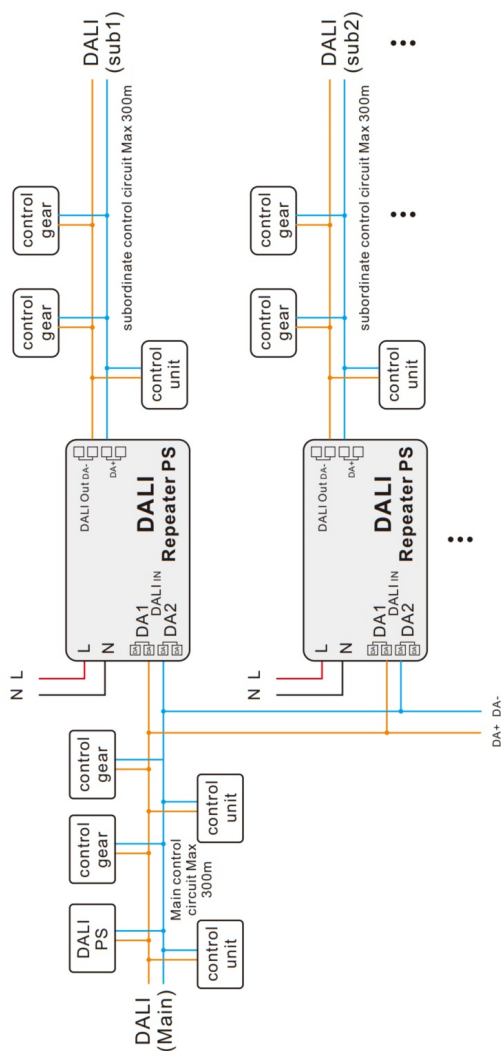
DALI (sub1)

control gear

control gear

control unit

subordinate control circuit Max 300m

DALI (sub2)

...

control gear

control gear

control unit

subordinate control circuit Max 300m

...

DALI Out DA-
DA+

DALI
Repeater PS

DA1
DALI IN
DA2

L
N

DALI Out DA-
DA+

DALI
Repeater PS

DA1
DALI IN
DA2

L
N

...

N L

N L

control gear

control gear

DALI PS

control unit

control unit

Main control circuit Max 300m

DALI (Main)

DA+ DA-